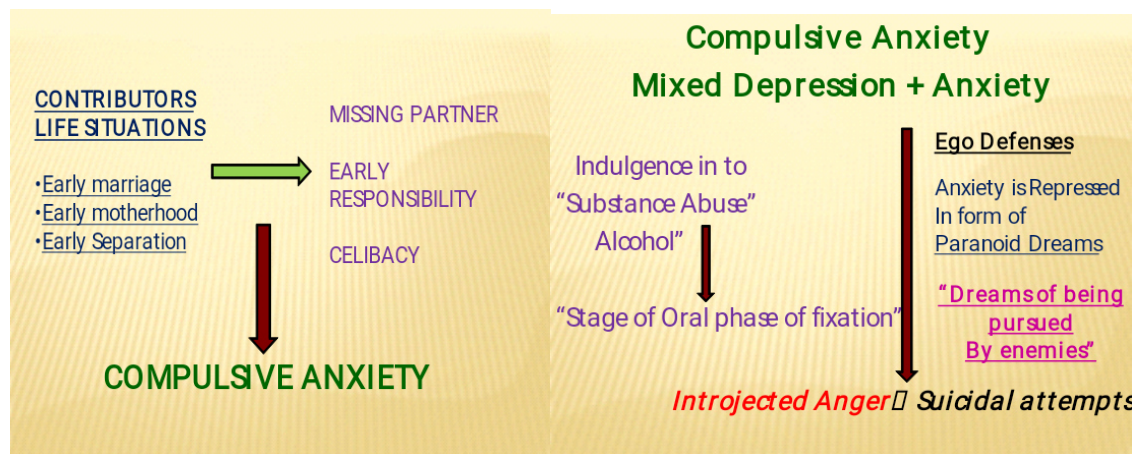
CONTRIBUTORS
LIFE SITUATIONS

•Early marriage
•Early motherhood
•Early Separation

MISSING PARTNER

EARLY RESPONSIBILITY

CELIBACY

COMPULSIVE ANXIETY

Compulsive Anxiety
Mixed Depression + Anxiety

Indulgence in to "Substance Abuse" Alcohol"

"Stage of Oral phase of fixation"

Ego Defenses

Anxiety is Repressed In form of Paranoid Dreams

"Dreams of being pursued By enemies"

Introjected Anger Suicidal attempts